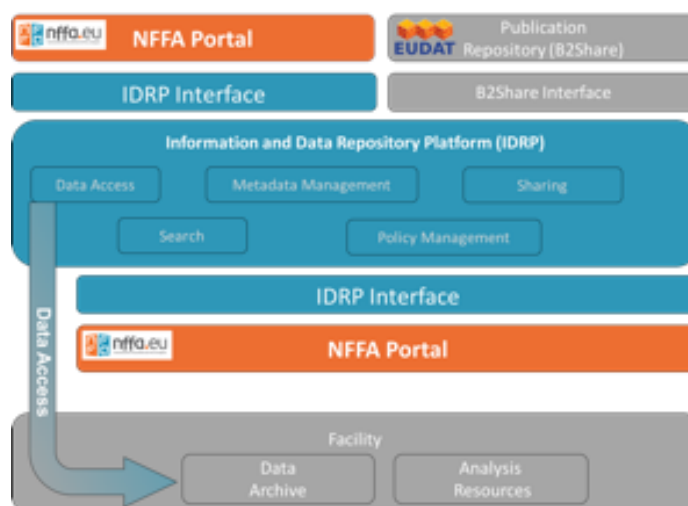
nffa.eu NFFA Portal

EUDAT Publication Repository (B2Share)

IDRP Interface

B2Share Interface

Information and Data Repository Platform (IDRP)

Data Access

Metadata Management

Sharing

Search

Policy Management

IDRP Interface

nffa.eu NFFA Portal

Data Access

Facility

Data Archive

Analysis Resources